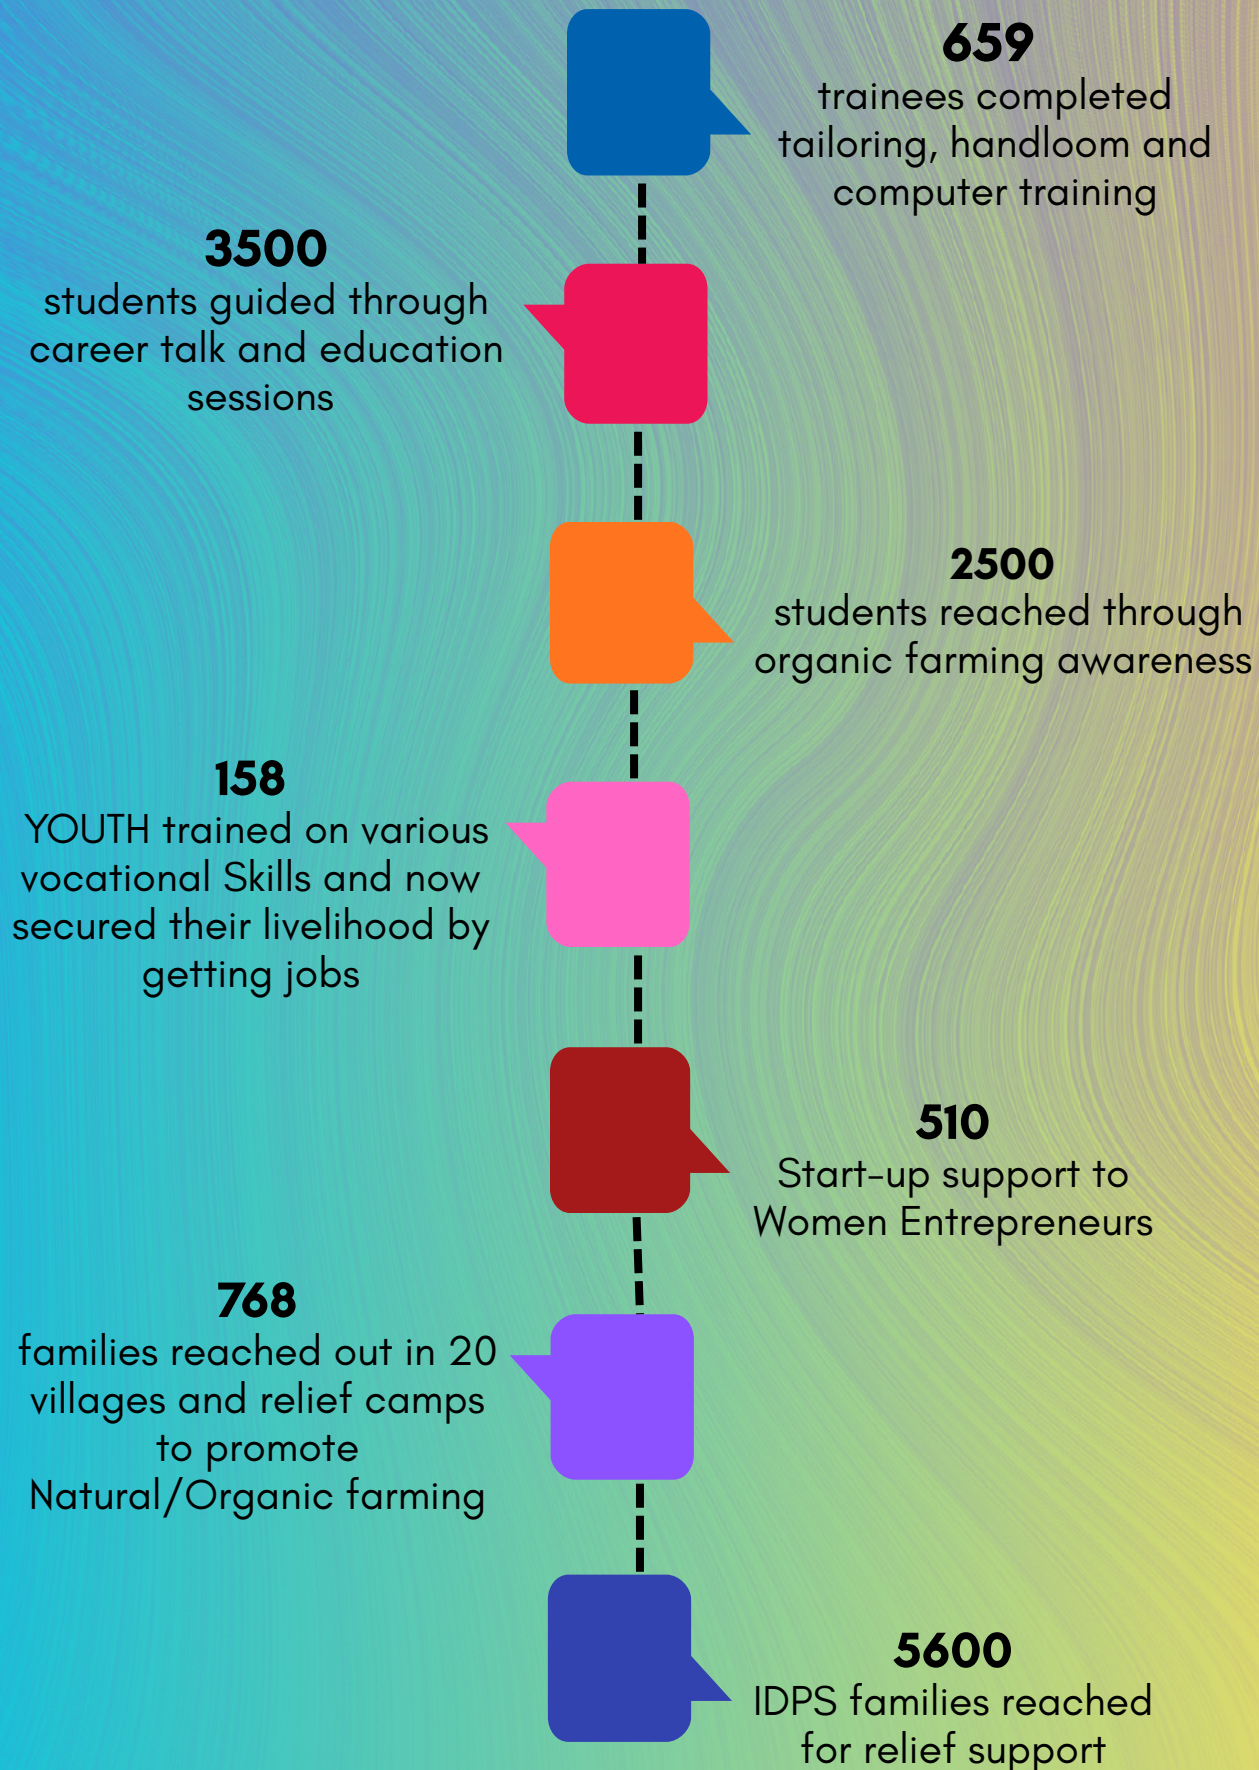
659
trainees completed tailoring, handloom and computer training

3500
students guided through career talk and education sessions

2500
students reached through organic farming awareness

158
YOUTH trained on various vocational Skills and now secured their livelihood by getting jobs

510
Start-up support to Women Entrepreneurs

768
families reached out in 20 villages and relief camps to promote Natural/Organic farming

5600
IDPS families reached for relief support